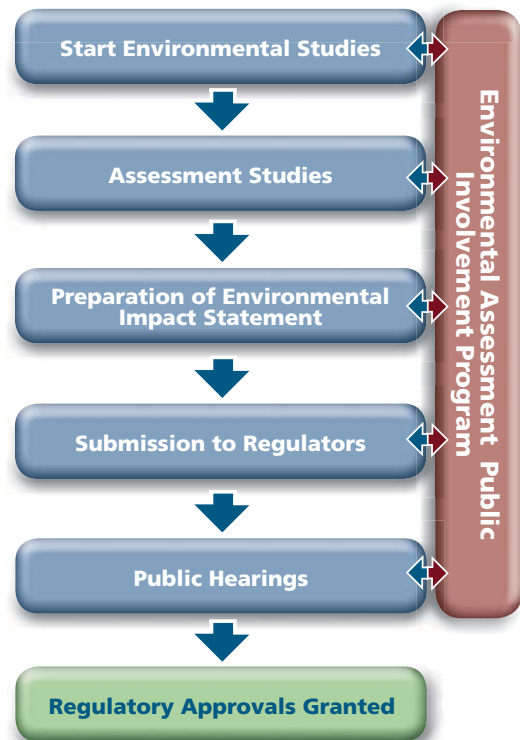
Start Environmental Studies

Assessment Studies

Preparation of Environmental Impact Statement

Submission to Regulators

Public Hearings

Regulatory Approvals Granted

Environmental Assessment Public Involvement Program